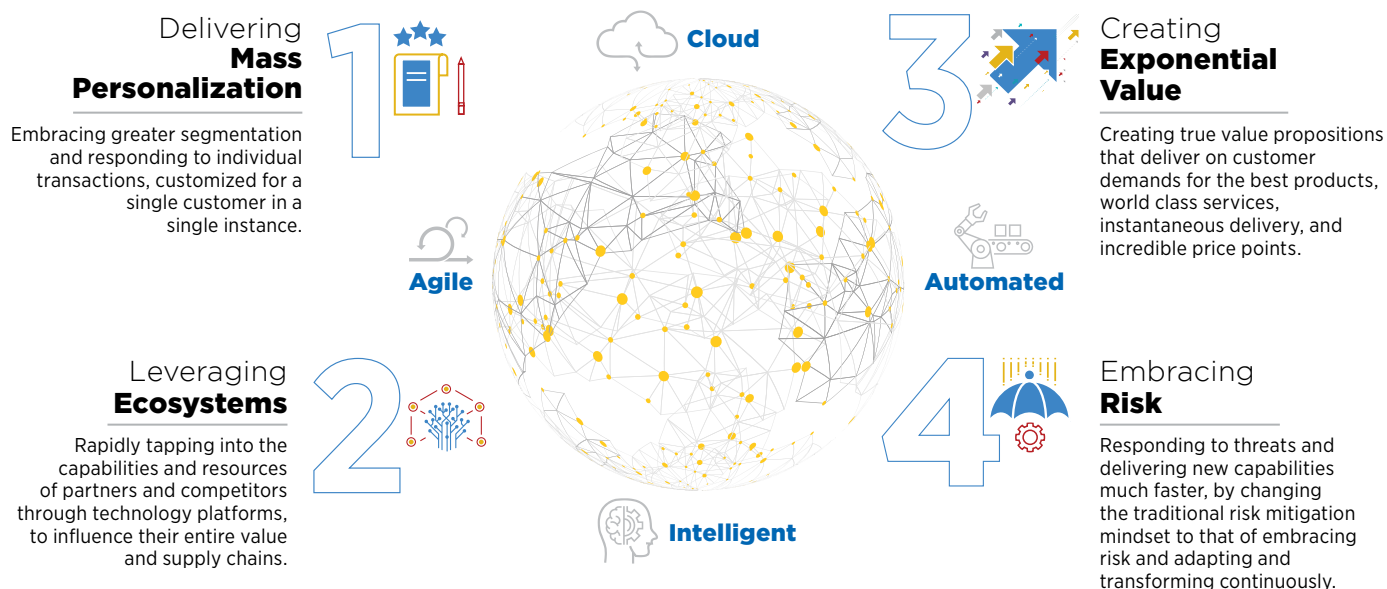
Delivering
Mass Personalization

Embracing greater segmentation and responding to individual transactions, customized for a single customer in a single instance.

1

Cloud

3

Creating
Exponential Value

Creating true value propositions that deliver on customer demands for the best products, world class services, instantaneous delivery, and incredible price points.

Agile

Automated

Leveraging
Ecosystems

Rapidly tapping into the capabilities and resources of partners and competitors through technology platforms, to influence their entire value and supply chains.

2

4

Embracing
Risk

Responding to threats and delivering new capabilities much faster, by changing the traditional risk mitigation mindset to that of embracing risk and adapting and transforming continuously.

Intelligent